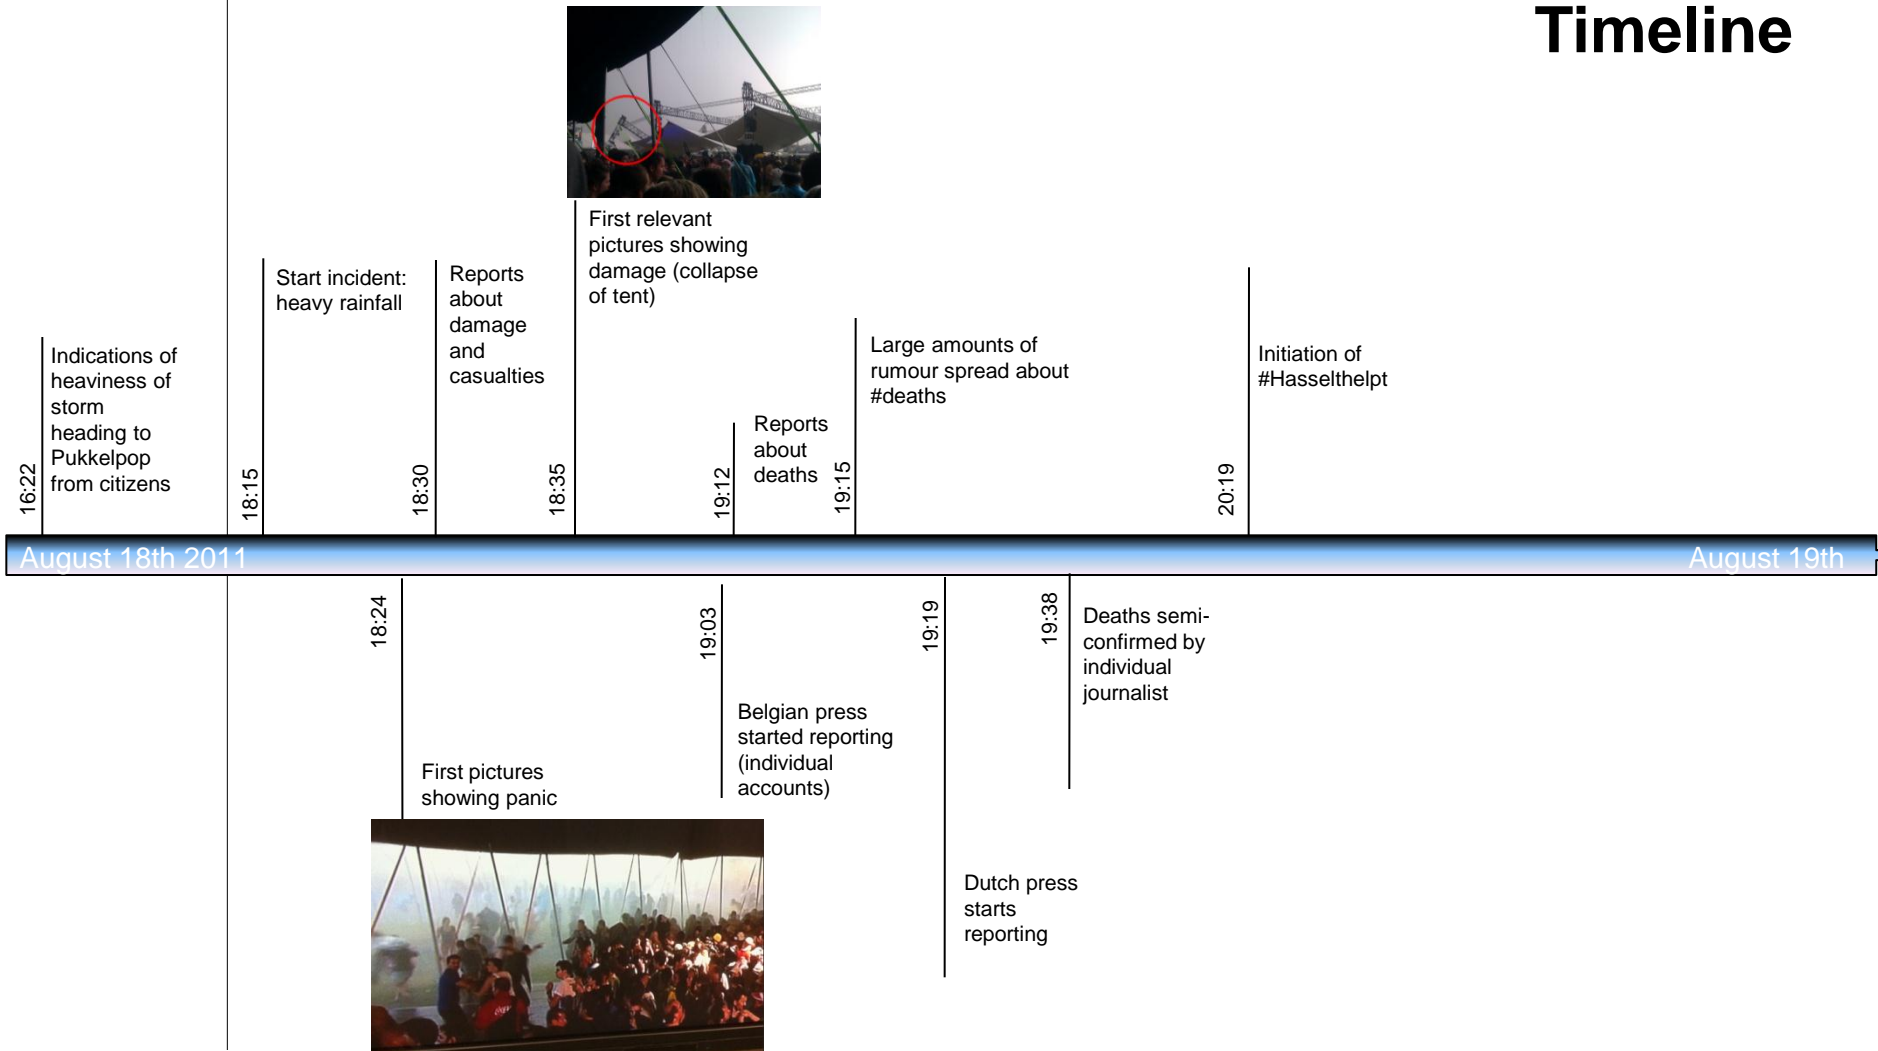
Timeline

16:22
Indications of heaviness of storm heading to Pukkelpop from citizens

18:15
Start incident: heavy rainfall

18:30
Reports about damage and casualties

18:35
First relevant pictures showing damage (collapse of tent)

19:12
Reports about deaths

19:15
Large amounts of rumour spread about #deaths

20:19
Initiation of #Hasselthelpt

August 18th 2011
August 19th

18:24
First pictures showing panic

19:03
Belgian press started reporting (individual accounts)

19:19
Dutch press starts reporting

19:38
Deaths semi-confirmed by individual journalist